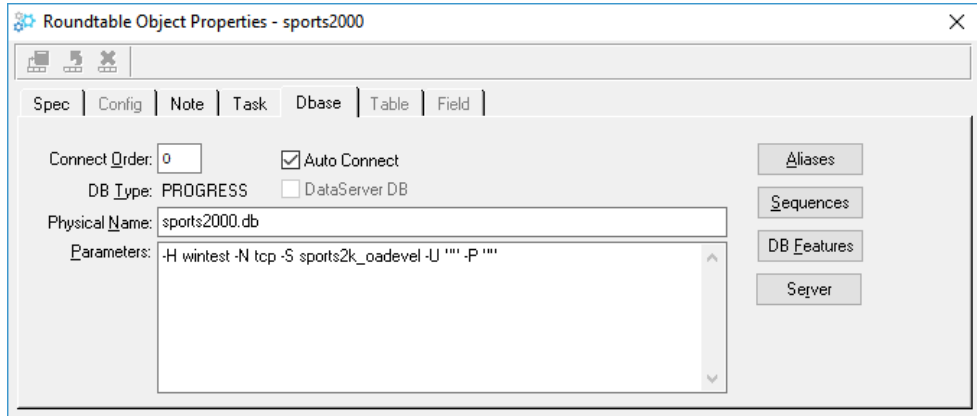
Roundtable Object Properties - sports2000

Spec | Config | Note | Task | Dbase | Table | Field

Connect Order: 0
Auto Connect
DB Type: PROGRESS
DataServer DB
Physical Name: sports2000.db
Parameters: -H wintest -N tcp -S sports2k_oadevel -U "" -P ""

Aliases
Sequences
DB Features
Server